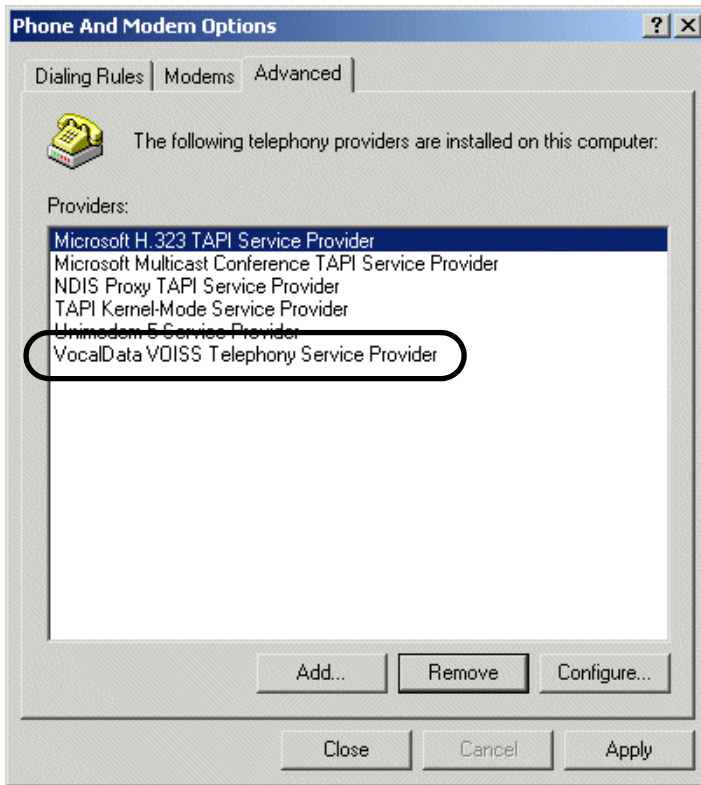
Phone And Modem Options

? ×

Dialing Rules | Modems | Advanced

The following telephony providers are installed on this computer:

Providers:

Microsoft H.323 TAPI Service Provider
Microsoft Multicast Conference TAPI Service Provider
NDIS Proxy TAPI Service Provider
TAPI Kernel-Mode Service Provider
Unimodem 5 Service Provider
VocalData VOISS Telephony Service Provider

Add... | Remove | Configure...

Close | Cancel | Apply